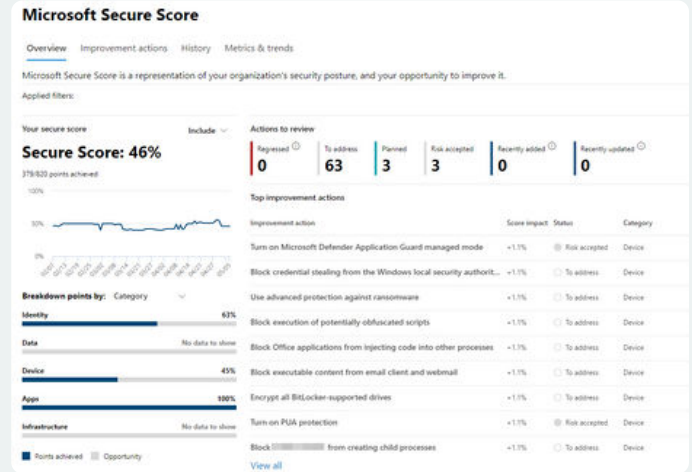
Microsoft Secure Score

Overview Improvement actions History Metrics & trends

Microsoft Secure Score is a representation of your organization's security posture, and your opportunity to improve it.

Applied filters:

Your secure score Include

Secure Score: 46%

378/820 points achieved

100%

50%

0%

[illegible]

Breakdown points by: Category

Identity 63%

Data No data to show

Device 45%

Apps 100%

Infrastructure No data to show

Points achieved Opportunity

Actions to review

| Regressed | To address | Planned | Risk accepted | Recently added | Recently updated |
|---|---|---|---|---|---|
| 0 | 63 | 3 | 3 | 0 | 0 |

Top improvement actions

| Improvement action | Score impact | Status | Category |
|---|---|---|---|
| Turn on Microsoft Defender Application Guard managed mode | +1.1% | Risk accepted | Device |
| Block credential stealing from the Windows local security authorit... | +1.1% | To address | Device |
| Use advanced protection against ransomware | +1.1% | To address | Device |
| Block execution of potentially obfuscated scripts | +1.1% | To address | Device |
| Block Office applications from injecting code into other processes | +1.1% | To address | Device |
| Block executable content from email client and webmail | +1.1% | To address | Device |
| Encrypt all BitLocker-supported drives | +1.1% | To address | Device |
| Turn on PUA protection | +1.1% | Risk accepted | Device |
| Block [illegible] from creating child processes | +1.1% | To address | Device |

View all